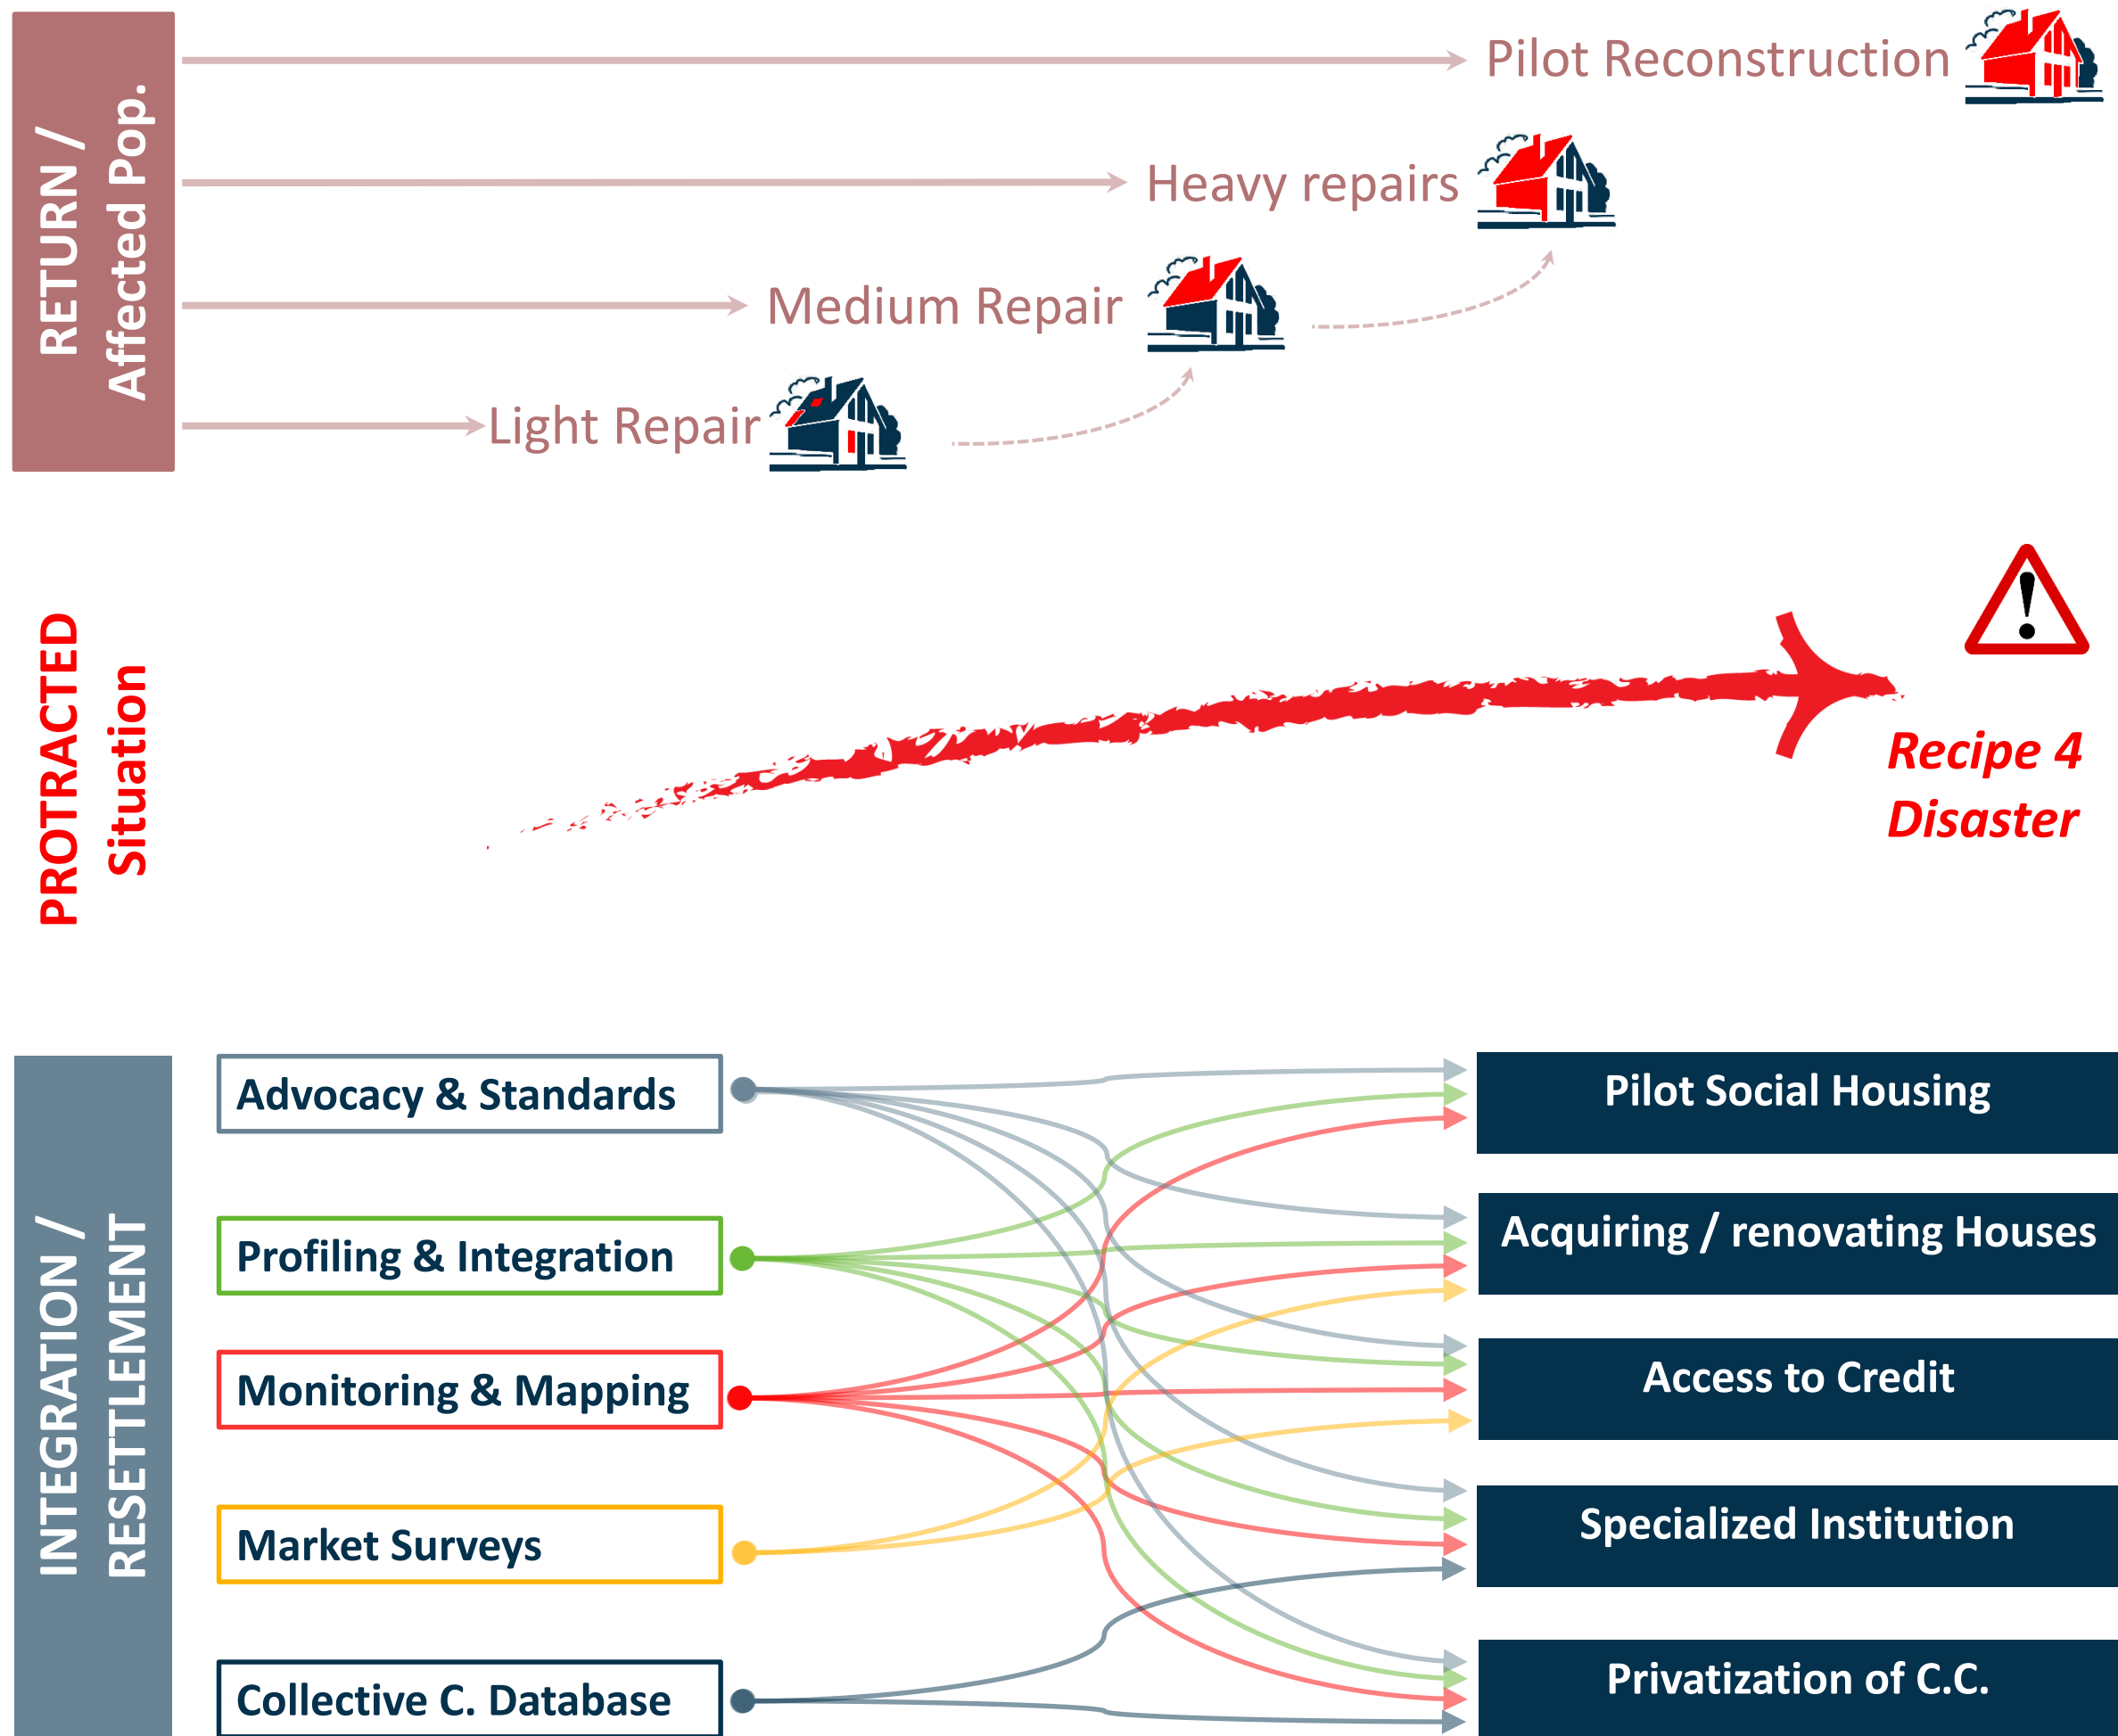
RETURN / Affected Pop.

Pilot Reconstruction

Heavy repairs

Medium Repair

Light Repair

PROTRACTED Situation

Recipe 4 Disaster

INTEGRATION / RESETTLEMENT

Advocacy & Standards

Profiling & Integration

Monitoring & Mapping

Market Surveys

Collective C. Database

Pilot Social Housing

Acquiring / renovating Houses

Access to Credit

Specialized Institution

Privatization of C.C.